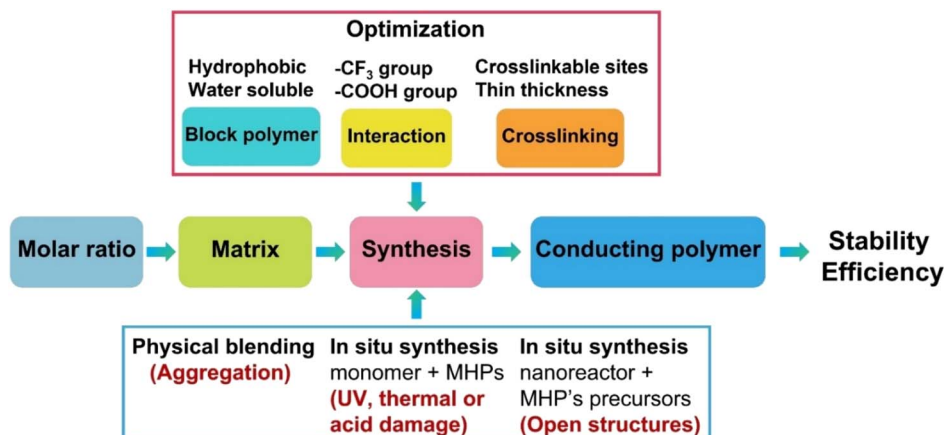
Optimization

Hydrophobic
Water soluble

Block polymer

-CF$_3$ group
-COOH group

Interaction

Crosslinkable sites
Thin thickness

Crosslinking

Molar ratio

Matrix

Synthesis

Conducting polymer

Stability
Efficiency

Physical blending
(Aggregation)

In situ synthesis
monomer + MHPs
(UV, thermal or acid damage)

In situ synthesis
nanoreactor + MHP's precursors
(Open structures)